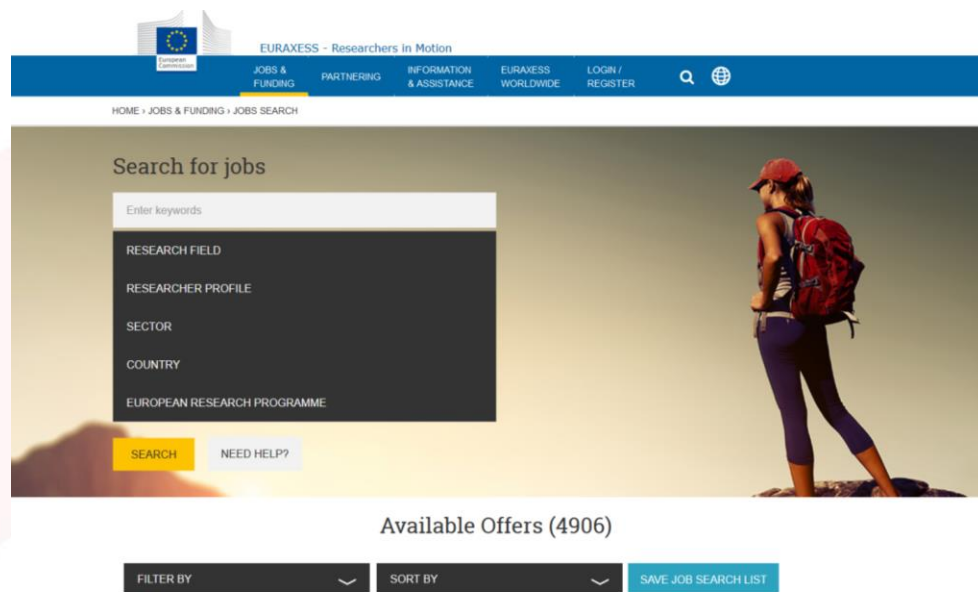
European Commission

EURAXESS - Researchers in Motion

JOBS & FUNDING
PARTNERING
INFORMATION & ASSISTANCE
EURAXESS WORLDWIDE
LOGIN / REGISTER

HOME › JOBS & FUNDING › JOBS SEARCH

Search for jobs

Enter keywords

RESEARCH FIELD

RESEARCHER PROFILE

SECTOR

COUNTRY

EUROPEAN RESEARCH PROGRAMME

SEARCH
NEED HELP?

Available Offers (4906)

FILTER BY
SORT BY
SAVE JOB SEARCH LIST